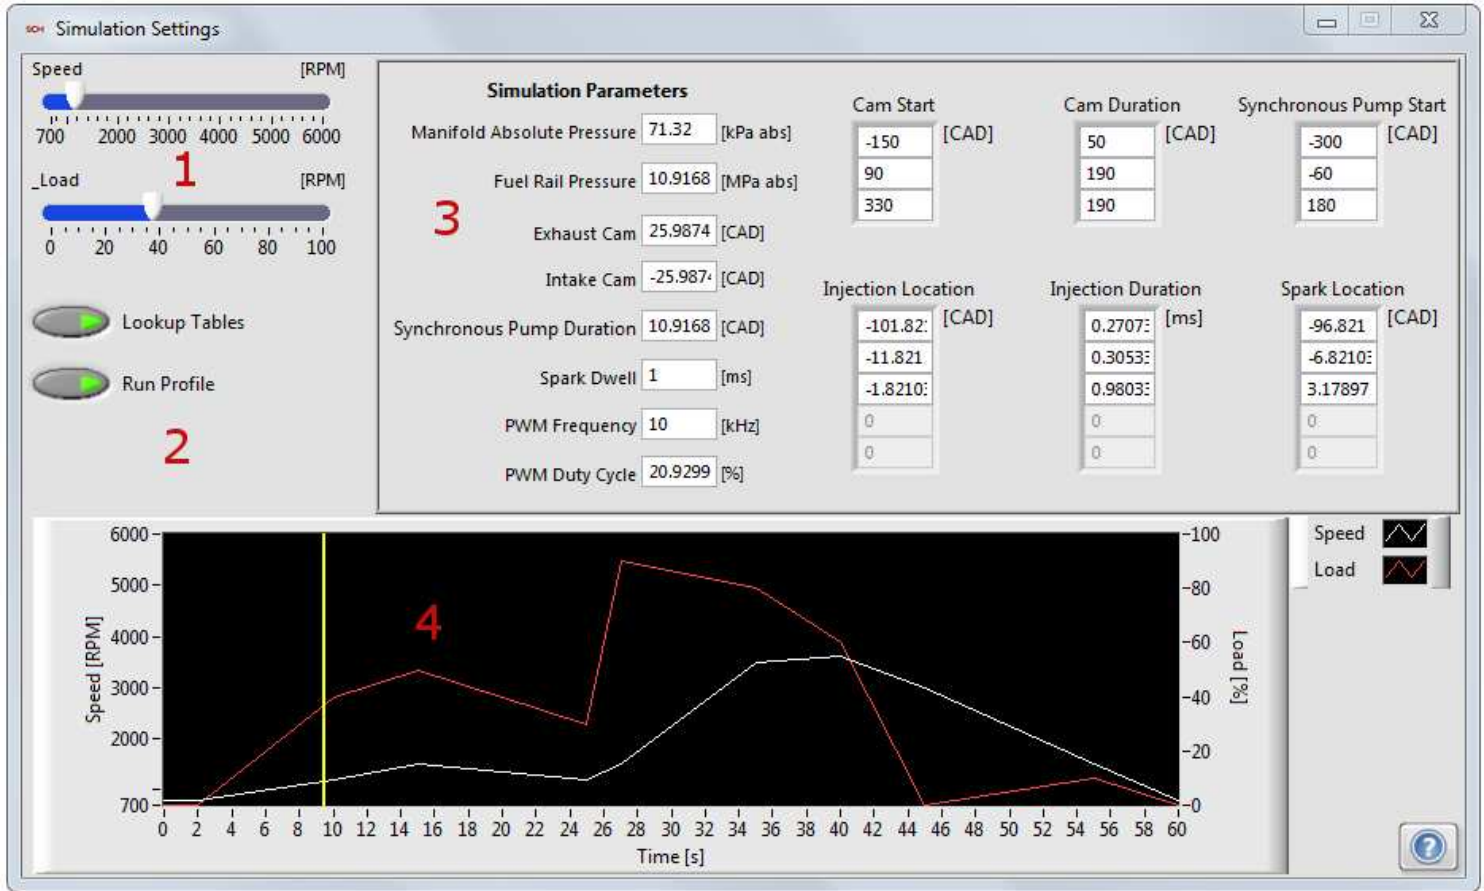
Simulation Settings

Speed [RPM]
700 2000 3000 4000 5000 6000
1
_Load [RPM]
0 20 40 60 80 100

Lookup Tables
Run Profile
2

Simulation Parameters
Manifold Absolute Pressure 71.32 [kPa abs]
Fuel Rail Pressure 10.9168 [MPa abs]
3
Exhaust Cam 25.9874 [CAD]
Intake Cam -25.987 [CAD]
Synchronous Pump Duration 10.9168 [CAD]
Spark Dwell 1 [ms]
PWM Frequency 10 [kHz]
PWM Duty Cycle 20.9299 [%]

Cam Start [CAD]
-150
90
330

Cam Duration [CAD]
50
190
190

Synchronous Pump Start [CAD]
-300
-60
180

Injection Location [CAD]
-101.82
-11.821
-1.8210
0
0

Injection Duration [ms]
0.2707
0.3053
0.9803
0
0

Spark Location [CAD]
-96.821
-6.8210
3.17897
0
0

Speed
Load

6000
5000
4000
3000
2000
700
Speed [RPM]
4
100
80
60
40
20
0
Load [%]
0 2 4 6 8 10 12 14 16 18 20 22 24 26 28 30 32 34 36 38 40 42 44 46 48 50 52 54 56 58 60
Time [s]

?